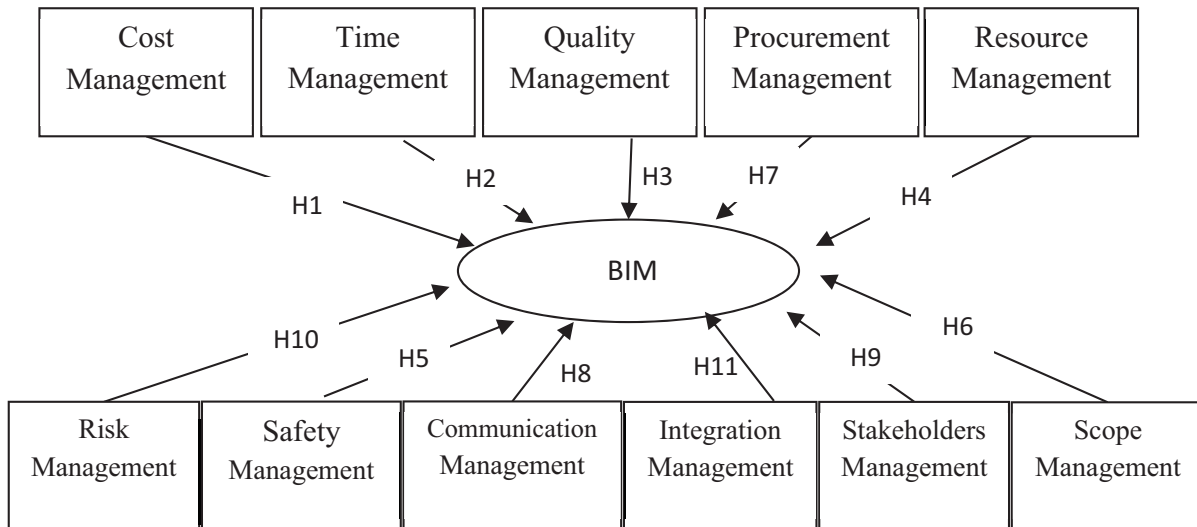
Cost Management

Time Management

Quality Management

Procurement Management

Resource Management

H1

H2

H3

H7

H4

BIM

H10

H5

H8

H11

H9

H6

Risk Management

Safety Management

Communication Management

Integration Management

Stakeholders Management

Scope Management